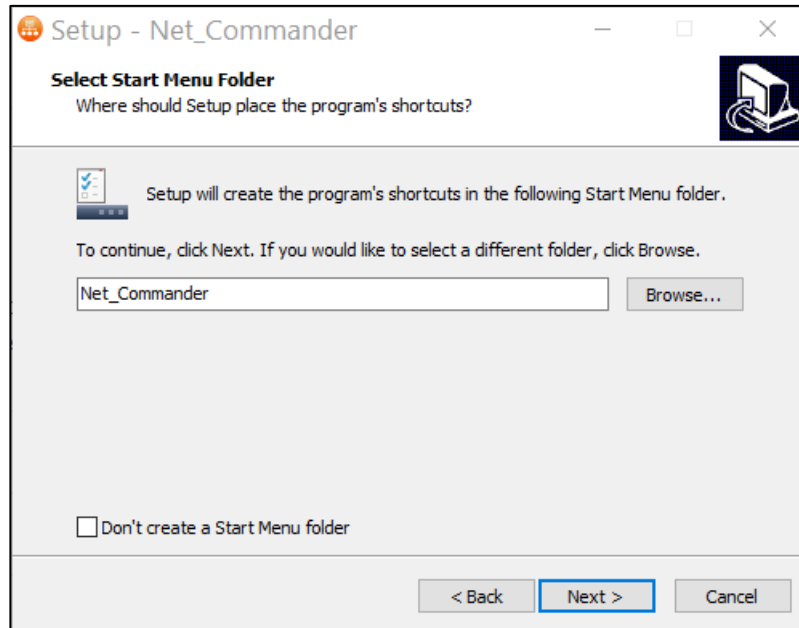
Setup - Net_Commander

Select Start Menu Folder
Where should Setup place the program's shortcuts?

Setup will create the program's shortcuts in the following Start Menu folder.

To continue, click Next. If you would like to select a different folder, click Browse.

Net_Commander

Browse...

Don't create a Start Menu folder

< Back

Next >

Cancel